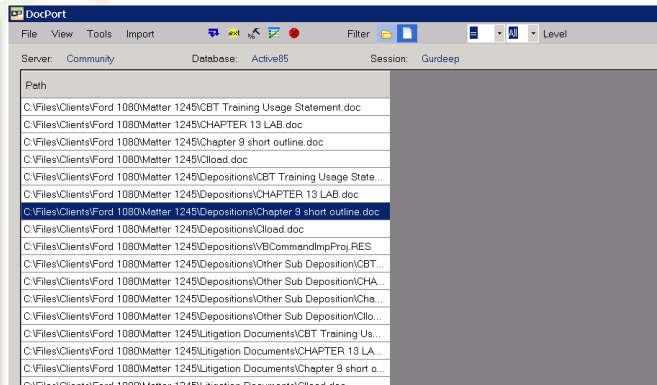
DocPort

File View Tools Import

Filter

=

All

Level

Server: Community

Database: Active85

Session: Gurdeep

| Path |
|---|
| C:\Files\Clients\Ford 1080\Matter 1245\CBT Training Usage Statement.doc |
| C:\Files\Clients\Ford 1080\Matter 1245\CHAPTER 13 LAB.doc |
| C:\Files\Clients\Ford 1080\Matter 1245\Chapter 9 short outline.doc |
| C:\Files\Clients\Ford 1080\Matter 1245\Clload.doc |
| C:\Files\Clients\Ford 1080\Matter 1245\Depositions\CBT Training Usage State... |
| C:\Files\Clients\Ford 1080\Matter 1245\Depositions\CHAPTER 13 LAB.doc |
| C:\Files\Clients\Ford 1080\Matter 1245\Depositions\Chapter 9 short outline.doc |
| C:\Files\Clients\Ford 1080\Matter 1245\Depositions\Clload.doc |
| C:\Files\Clients\Ford 1080\Matter 1245\Depositions\VBCommandImpProj.RES |
| C:\Files\Clients\Ford 1080\Matter 1245\Depositions\Other Sub Deposition\CBT... |
| C:\Files\Clients\Ford 1080\Matter 1245\Depositions\Other Sub Deposition\CHA... |
| C:\Files\Clients\Ford 1080\Matter 1245\Depositions\Other Sub Deposition\Cha... |
| C:\Files\Clients\Ford 1080\Matter 1245\Depositions\Other Sub Deposition\Cllo... |
| C:\Files\Clients\Ford 1080\Matter 1245\Litigation Documents\CBT Training Us... |
| C:\Files\Clients\Ford 1080\Matter 1245\Litigation Documents\CHAPTER 13 LA... |
| C:\Files\Clients\Ford 1080\Matter 1245\Litigation Documents\Chapter 9 short o... |
| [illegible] |